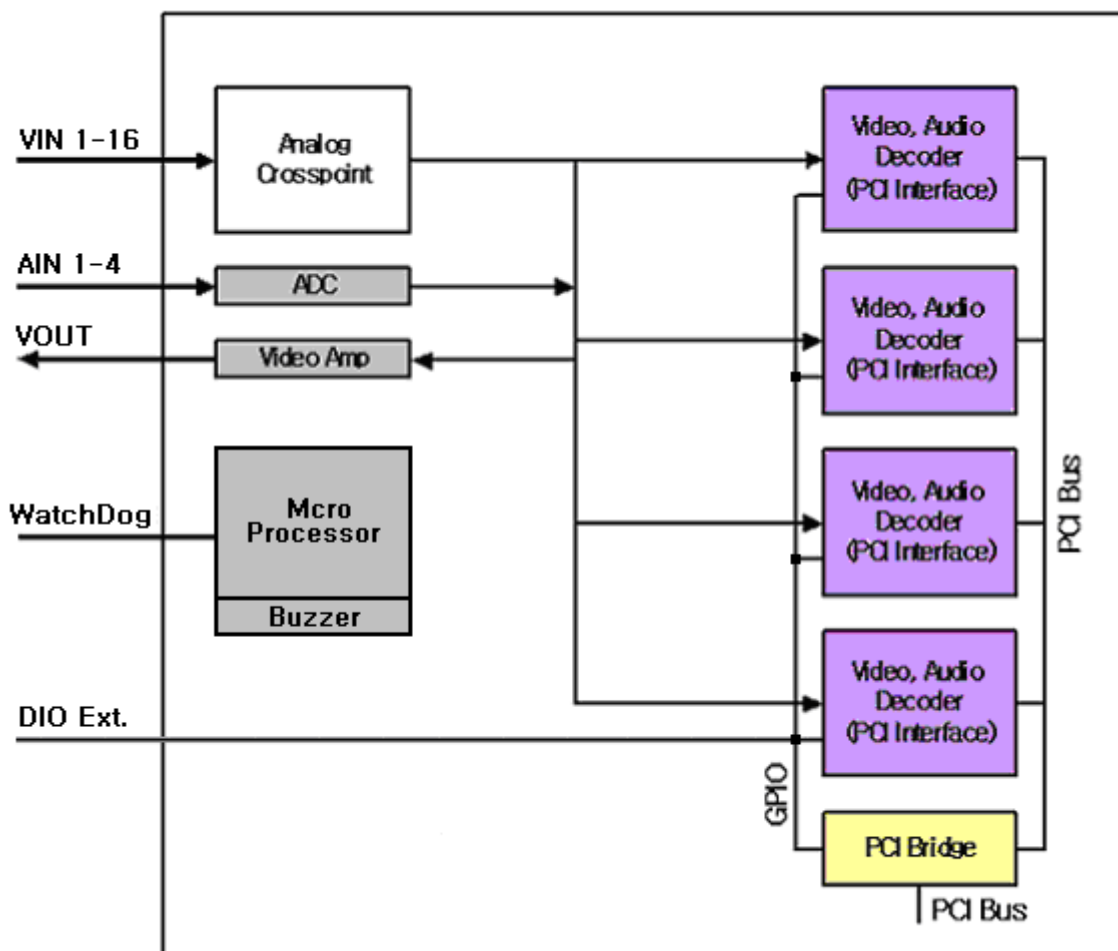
VIN 1-16
Analog Crosspoint
AIN 1-4
ADC
VOUT
Video Amp
WatchDog
Mcro Processor
Buzzer
DIO Ext.
Video, Audio Decoder (PCI Interface)
Video, Audio Decoder (PCI Interface)
Video, Audio Decoder (PCI Interface)
Video, Audio Decoder (PCI Interface)
PCI Bus
GPIO
PCI Bridge
PCI Bus